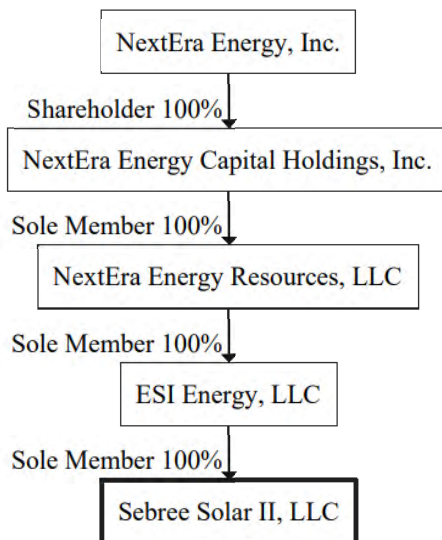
NextEra Energy, Inc.

Shareholder 100%

NextEra Energy Capital Holdings, Inc.

Sole Member 100%

NextEra Energy Resources, LLC

Sole Member 100%

ESI Energy, LLC

Sole Member 100%

Sebree Solar II, LLC